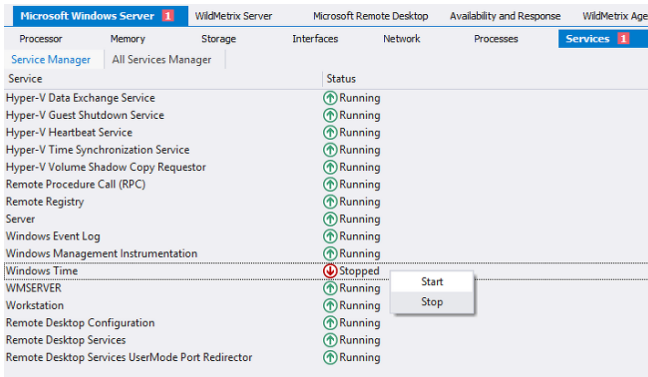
Microsoft Windows Server 1 | WildMetrix Server | Microsoft Remote Desktop | Availability and Response | WildMetrix Age

Processor | Memory | Storage | Interfaces | Network | Processes | Services 1

Service Manager | All Services Manager

| Service | Status |
|---|---|
| Hyper-V Data Exchange Service | Running |
| Hyper-V Guest Shutdown Service | Running |
| Hyper-V Heartbeat Service | Running |
| Hyper-V Time Synchronization Service | Running |
| Hyper-V Volume Shadow Copy Requestor | Running |
| Remote Procedure Call (RPC) | Running |
| Remote Registry | Running |
| Server | Running |
| Windows Event Log | Running |
| Windows Management Instrumentation | Running |
| Windows Time | Stopped |
| WMSERVER | Running |
| Workstation | Running |
| Remote Desktop Configuration | Running |
| Remote Desktop Services | Running |
| Remote Desktop Services UserMode Port Redirector | Running |

Start
Stop